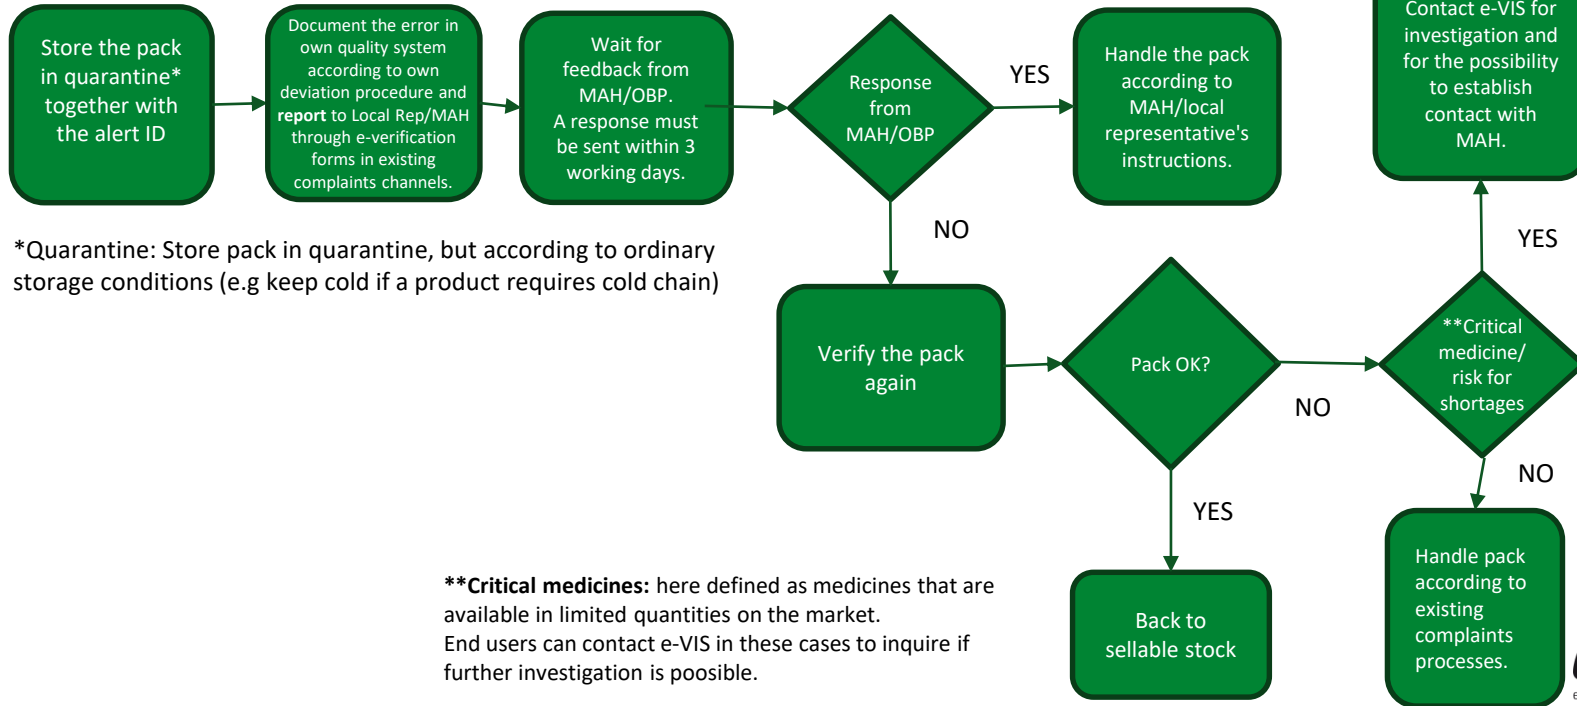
Store the pack in quarantine* together with the alert ID

Document the error in own quality system according to own deviation procedure and **report** to Local Rep/MAH through e-verification forms in existing complaints channels.

Wait for feedback from MAH/OBP. A response must be sent within 3 working days.

Response from MAH/OBP

YES

Handle the pack according to MAH/local representative's instructions.

Contact e-VIS for investigation and for the possibility to establish contact with MAH.

*Quarantine: Store pack in quarantine, but according to ordinary storage conditions (e.g keep cold if a product requires cold chain)

NO

YES

Verify the pack again

Pack OK?

NO

**Critical medicine/ risk for shortages

NO

YES

Back to sellable stock

Handle pack according to existing complaints processes.

**Critical medicines:** here defined as medicines that are available in limited quantities on the market.
End users can contact e-VIS in these cases to inquire if further investigation is poosible.